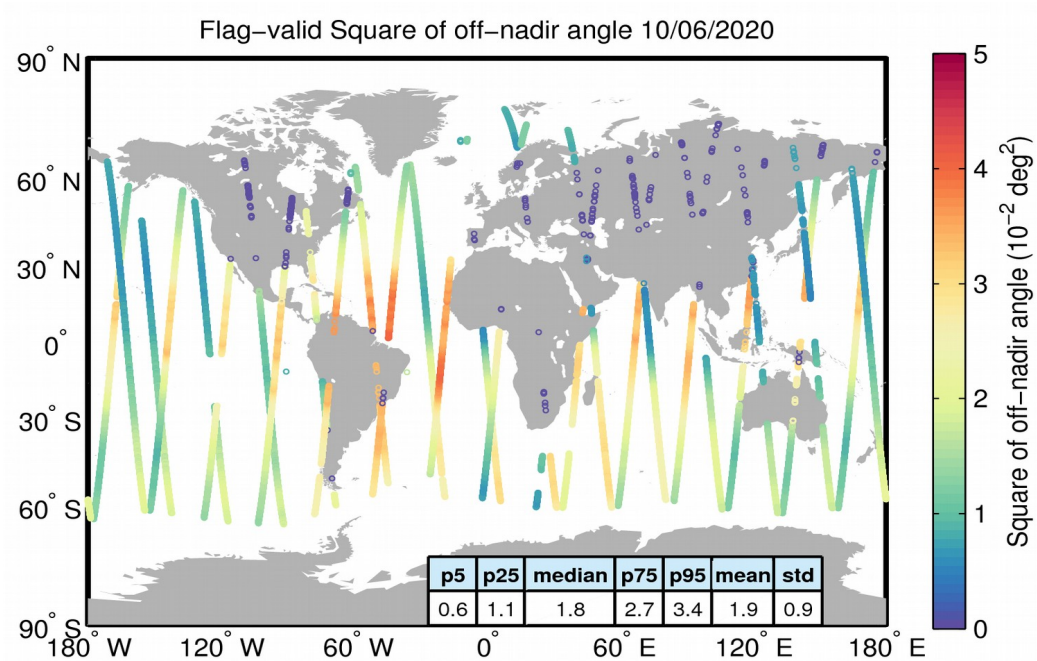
Flag-valid Square of off-nadir angle 10/06/2020

90° N
60° N
30° N
0°
30° S
60° S
90° S

180° W 120° W 60° W 0° 60° E 120° E 180° E

| p5 | p25 | median | p75 | p95 | mean | std |
|---|---|---|---|---|---|---|
| 0.6 | 1.1 | 1.8 | 2.7 | 3.4 | 1.9 | 0.9 |

5
4
3
2
1
0

Square of off-nadir angle ($10^{-2}$ $deg^2$)